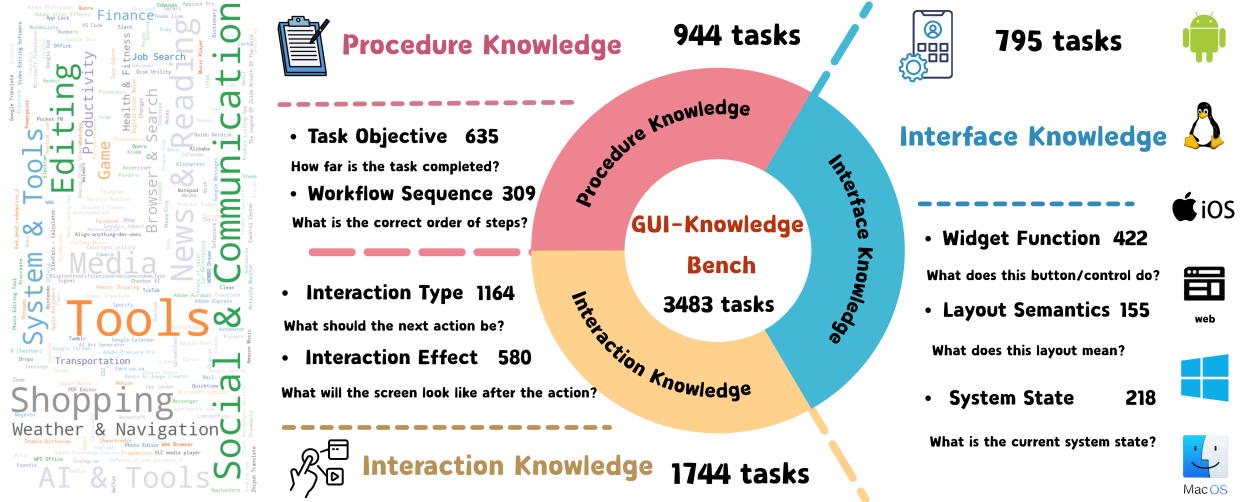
Tools
Social & Communication
Shopping
News & Reading
System & Tools
Editing
Media
Weather & Navigation
AI & Tools
Productivity
Game
Finance
Browser & Search
Health & Fitness
Job Search
Transportation

Procedure Knowledge
944 tasks

• Task Objective 635
How far is the task completed?
• Workflow Sequence 309
What is the correct order of steps?

• Interaction Type 1164
What should the next action be?
• Interaction Effect 580
What will the screen look like after the action?

Interaction Knowledge
1744 tasks

Procedure Knowledge
Interface Knowledge
Interaction Knowledge
GUI-Knowledge Bench
3483 tasks

795 tasks
Interface Knowledge

• Widget Function 422
What does this button/control do?
• Layout Semantics 155
What does this layout mean?
• System State 218
What is the current system state?

iOS
web
MacOS